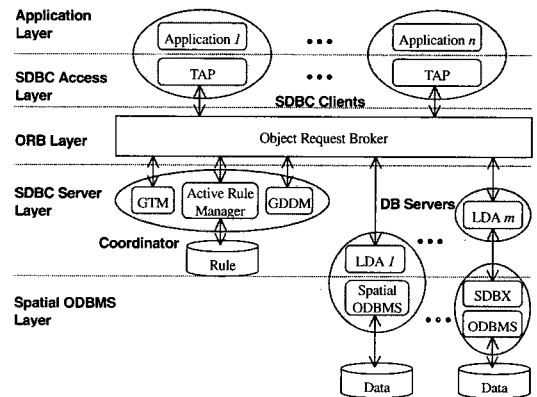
Application Layer

SDBC Access Layer

ORB Layer

SDBC Server Layer

Spatial ODBMS Layer

Application 1

•••

Application n

TAP

•••

TAP

SDBC Clients

Object Request Broker

GTM

Active Rule Manager

GDDM

DB Servers

LDA m

Coordinator

Rule

LDA 1

•••

Spatial ODBMS

•••

SDBX

ODBMS

Data

Data